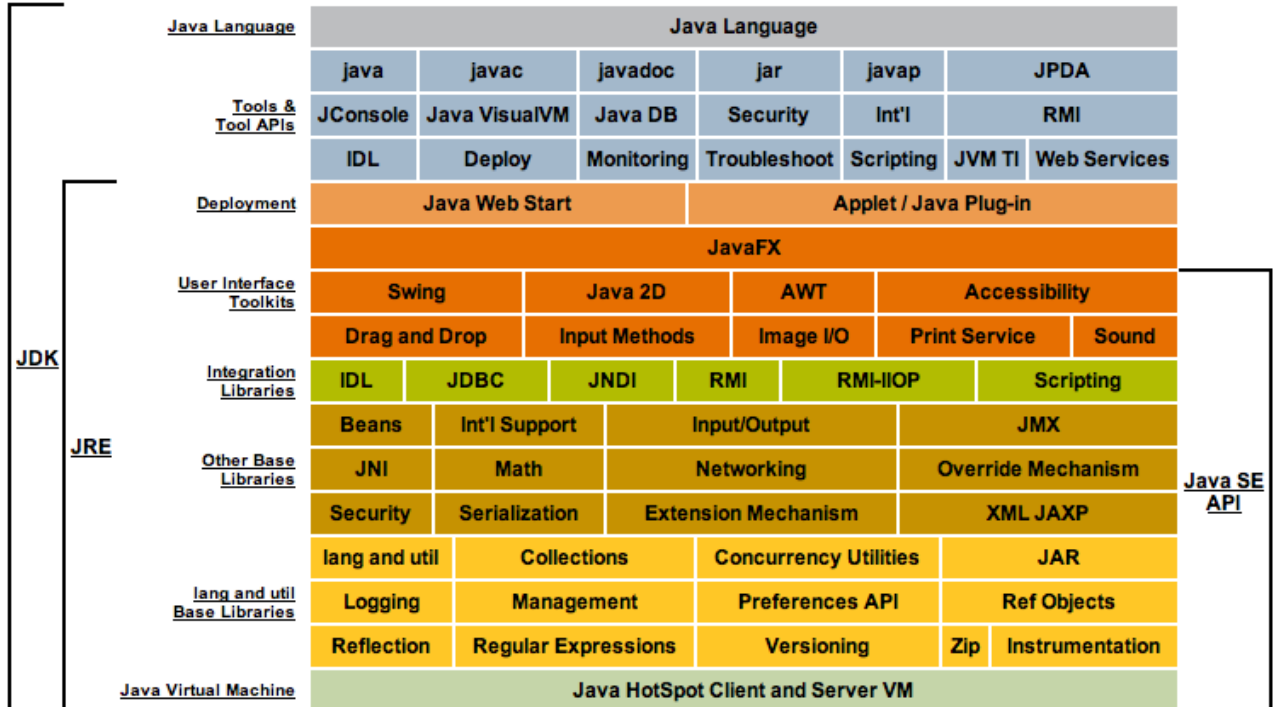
JDK

JRE

Java Language

Java Language

Tools & Tool APIs

| java | javac | javadoc | jar | javap | JPDA |
|---|---|---|---|---|---|
| JConsole | Java VisualVM | Java DB | Security | Int'l | RMI |
| IDL | Deploy | Monitoring | Troubleshoot | Scripting | JVM TI | Web Services |

Deployment

| Java Web Start | Applet / Java Plug-in |
|---|---|

JavaFX

User Interface Toolkits

| Swing | Java 2D | AWT | Accessibility |
|---|---|---|---|
| Drag and Drop | Input Methods | Image I/O | Print Service | Sound |

Integration Libraries

| IDL | JDBC | JNDI | RMI | RMI-IIOP | Scripting |
|---|---|---|---|---|---|

Other Base Libraries

| Beans | Int'l Support | Input/Output | JMX |
|---|---|---|---|
| JNI | Math | Networking | Override Mechanism |
| Security | Serialization | Extension Mechanism | XML JAXP |

lang and util Base Libraries

| lang and util | Collections | Concurrency Utilities | JAR |
|---|---|---|---|
| Logging | Management | Preferences API | Ref Objects |
| Reflection | Regular Expressions | Versioning | Zip | Instrumentation |

Java Virtual Machine

Java HotSpot Client and Server VM

Java SE API